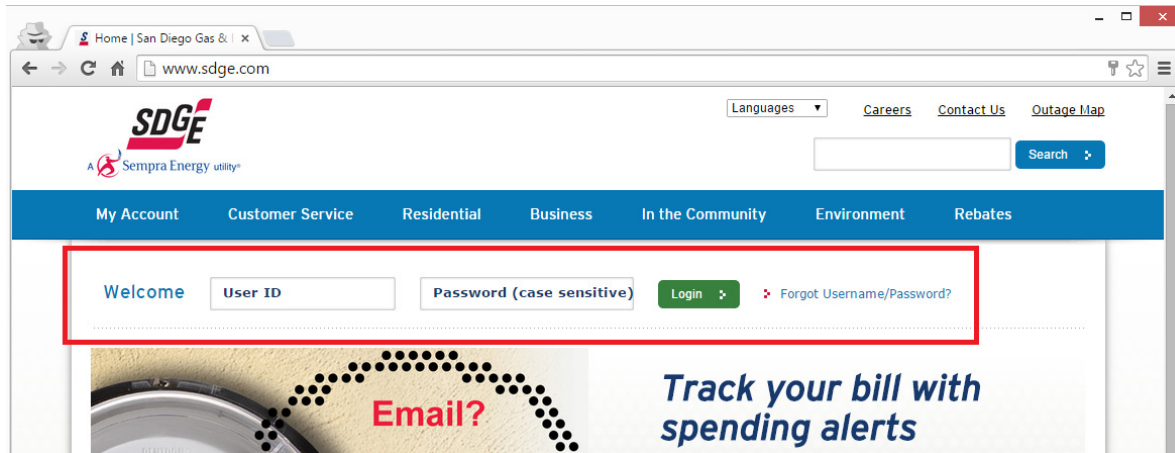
Home | San Diego Gas & | ×

www.sdge.com

SDGE
A Sempra Energy utility®

Languages ▾ Careers Contact Us Outage Map

Search

My Account Customer Service Residential Business In the Community Environment Rebates

Welcome User ID Password (case sensitive) Login Forgot Username/Password?

Email?

Track your bill with spending alerts